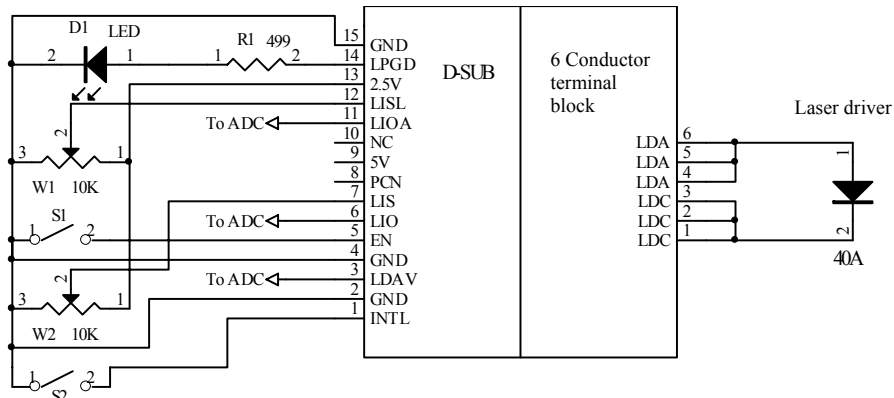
D1 LED
2 1
R1 499
1 2
15 GND
14 LPGD
13 2.5V
12 LISL
11 LIOA
10 NC
9 5V
8 PCN
7 LIS
6 LIO
5 EN
4 GND
3 LDAV
2 GND
1 INTL
D-SUB
6 Conductor terminal block
To ADC
To ADC
To ADC
2
3 1
W1 10K
S1
1 2
2
3 1
W2 10K
1 2
S2
LDA 6
LDA 5
LDA 4
LDC 3
LDC 2
LDC 1
Laser driver
1
2
40A